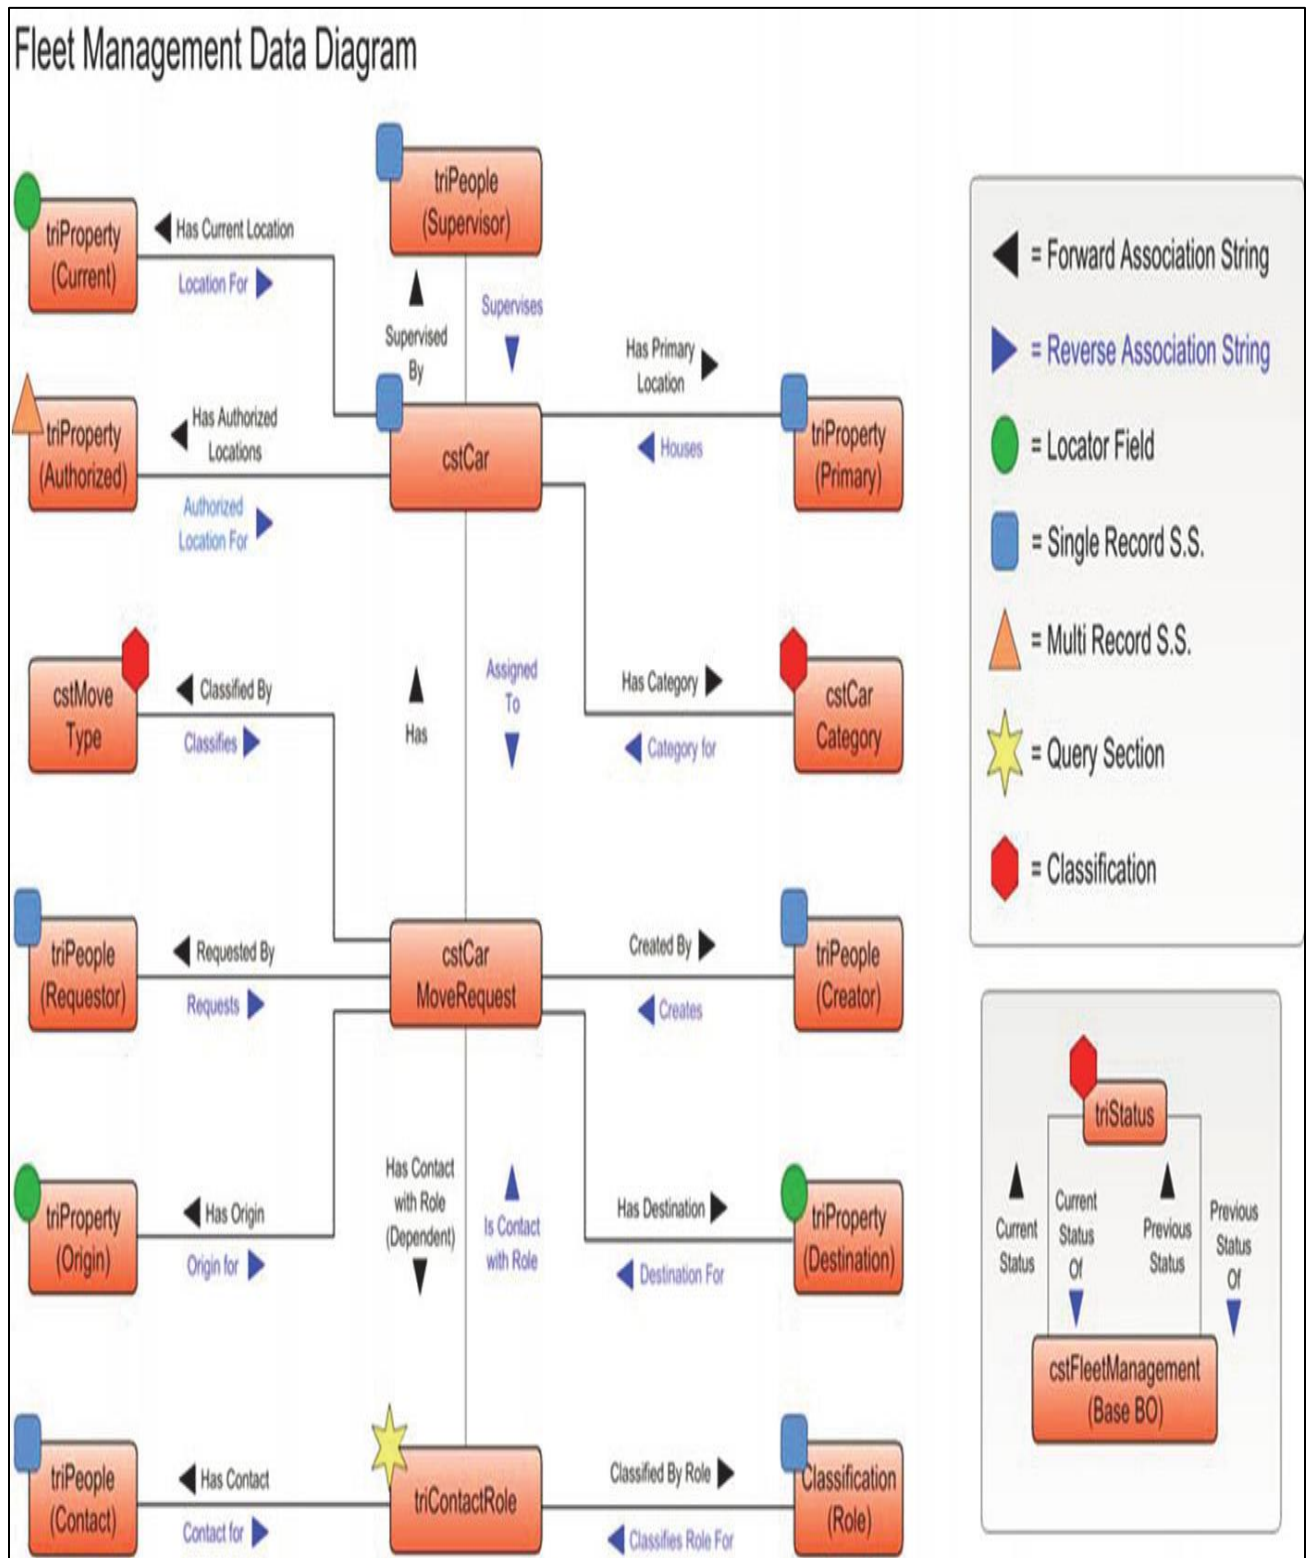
Fleet Management Data Diagram

triPeople (Supervisor)

triProperty (Current)

Has Current Location

Location For

Supervised By

Supervises

Has Primary Location

Houses

triProperty (Authorized)

Has Authorized Locations

Authorized Location For

cstCar

triProperty (Primary)

cstMove Type

Classified By

Classifies

Has

Assigned To

Has Category

Category for

cstCar Category

triPeople (Requestor)

Requested By

Requests

cstCar MoveRequest

Created By

Creates

triPeople (Creator)

triProperty (Origin)

Has Origin

Origin for

Has Contact with Role (Dependent)

Is Contact with Role

Has Destination

Destination For

triProperty (Destination)

triPeople (Contact)

Has Contact

Contact for

triContactRole

Classified By Role

Classifies Role For

Classification (Role)

= Forward Association String

= Reverse Association String

= Locator Field

= Single Record S.S.

= Multi Record S.S.

= Query Section

= Classification

triStatus

Current Status

Current Status Of

Previous Status

Previous Status Of

cstFleetManagement (Base BO)